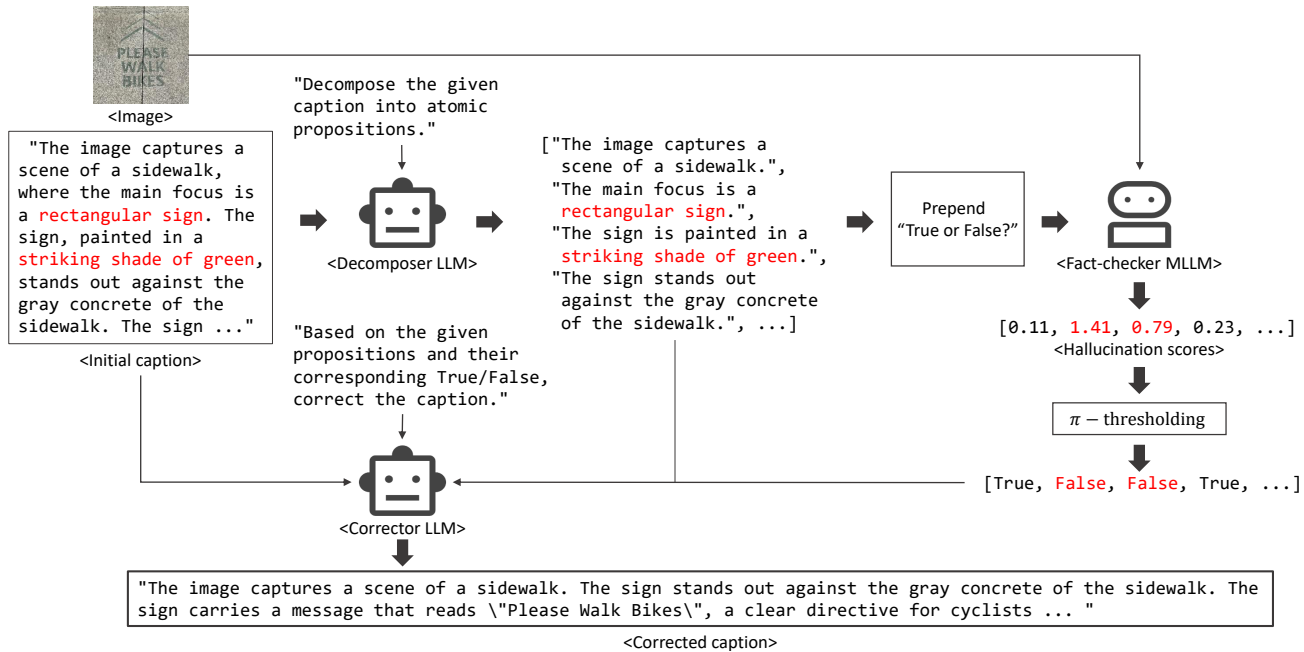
PLEASE WALK BIKES

<Image>

"The image captures a scene of a sidewalk, where the main focus is a rectangular sign. The sign, painted in a striking shade of green, stands out against the gray concrete of the sidewalk. The sign ..."

<Initial caption>

"Decompose the given caption into atomic propositions."

<Decomposer LLM>

["The image captures a scene of a sidewalk.", "The main focus is a rectangular sign.", "The sign is painted in a striking shade of green.", "The sign stands out against the gray concrete of the sidewalk.", ...]

Prepend "True or False?"

<Fact-checker MLLM>

[0.11, 1.41, 0.79, 0.23, ...]

<Hallucination scores>

$\pi$ − thresholding

[True, False, False, True, ...]

"Based on the given propositions and their corresponding True/False, correct the caption."

<Corrector LLM>

"The image captures a scene of a sidewalk. The sign stands out against the gray concrete of the sidewalk. The sign carries a message that reads \"Please Walk Bikes\", a clear directive for cyclists ... "

<Corrected caption>